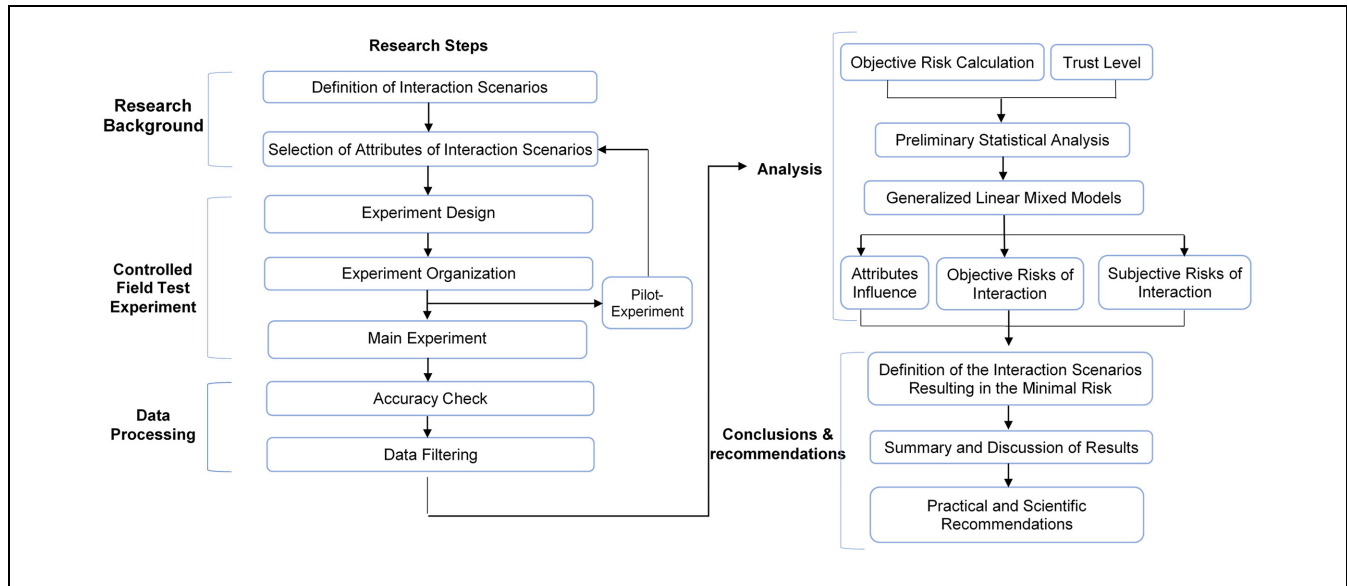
Research Steps

Research Background

Definition of Interaction Scenarios

Selection of Attributes of Interaction Scenarios

Controlled Field Test Experiment

Experiment Design

Experiment Organization

Pilot-Experiment

Main Experiment

Data Processing

Accuracy Check

Data Filtering

Analysis

Objective Risk Calculation

Trust Level

Preliminary Statistical Analysis

Generalized Linear Mixed Models

Attributes Influence

Objective Risks of Interaction

Subjective Risks of Interaction

Conclusions & recommendations

Definition of the Interaction Scenarios Resulting in the Minimal Risk

Summary and Discussion of Results

Practical and Scientific Recommendations